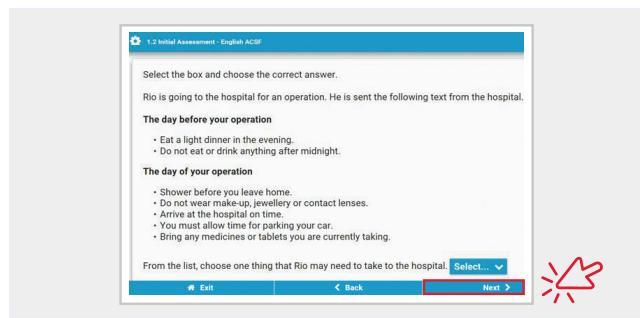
1.2 Initial Assessment - English ACSF

Select the box and choose the correct answer.

Rio is going to the hospital for an operation. He is sent the following text from the hospital.

**The day before your operation**

- Eat a light dinner in the evening.
- Do not eat or drink anything after midnight.

**The day of your operation**

- Shower before you leave home.
- Do not wear make-up, jewellery or contact lenses.
- Arrive at the hospital on time.
- You must allow time for parking your car.
- Bring any medicines or tablets you are currently taking.

From the list, choose one thing that Rio may need to take to the hospital. Select...

Exit
Back
Next